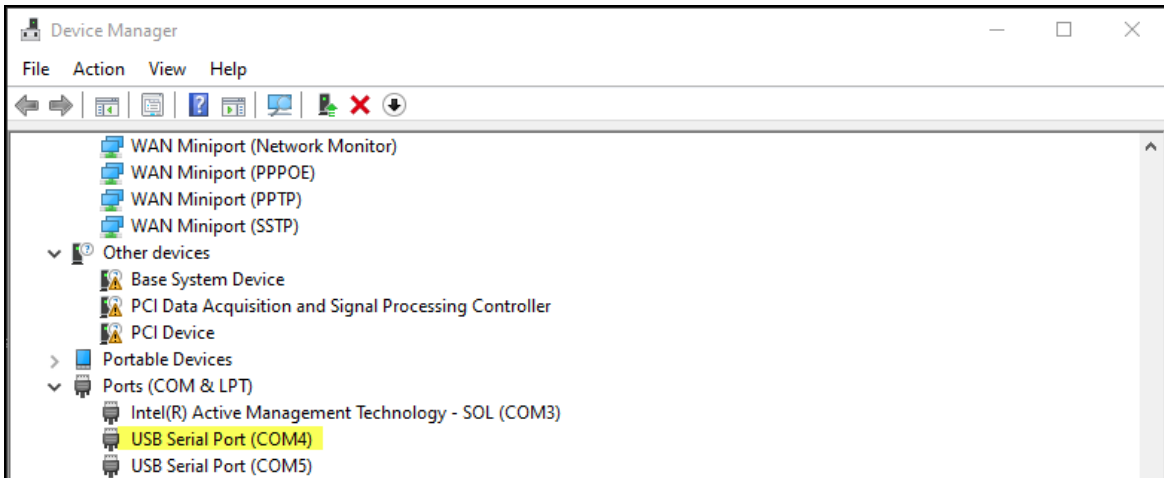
Device Manager

File Action View Help

WAN Miniport (Network Monitor)
WAN Miniport (PPPOE)
WAN Miniport (PPTP)
WAN Miniport (SSTP)
Other devices
Base System Device
PCI Data Acquisition and Signal Processing Controller
PCI Device
Portable Devices
Ports (COM & LPT)
Intel(R) Active Management Technology - SOL (COM3)
USB Serial Port (COM4)
USB Serial Port (COM5)